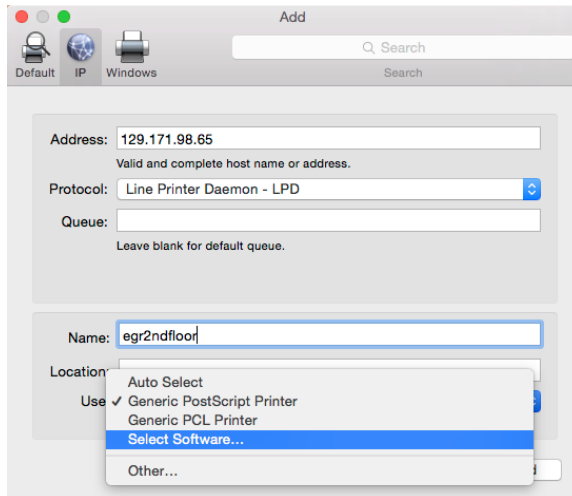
Add

Default IP Windows

Search

Search

Address: 129.171.98.65

Valid and complete host name or address.

Protocol: Line Printer Daemon - LPD

Queue:

Leave blank for default queue.

Name: egr2ndfloor

Location

Use

Auto Select

✓ Generic PostScript Printer

Generic PCL Printer

Select Software...

Other...

d